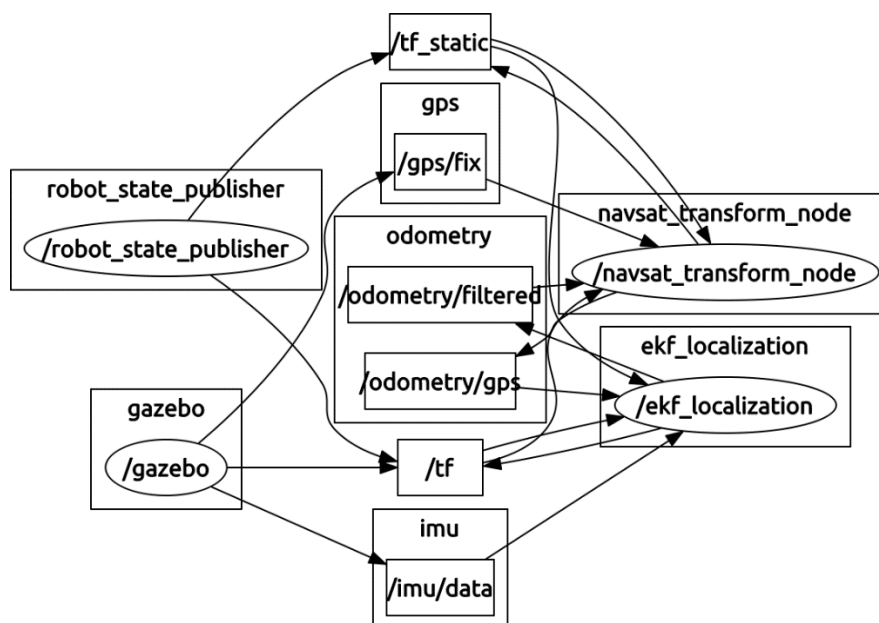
/tf_static

gps

/gps/fix

robot_state_publisher

/robot_state_publisher

odometry

navsat_transform_node

/navsat_transform_node

/odometry/filtered

ekf_localization

/odometry/gps

/ekf_localization

gazebo

/gazebo

/tf

imu

/imu/data